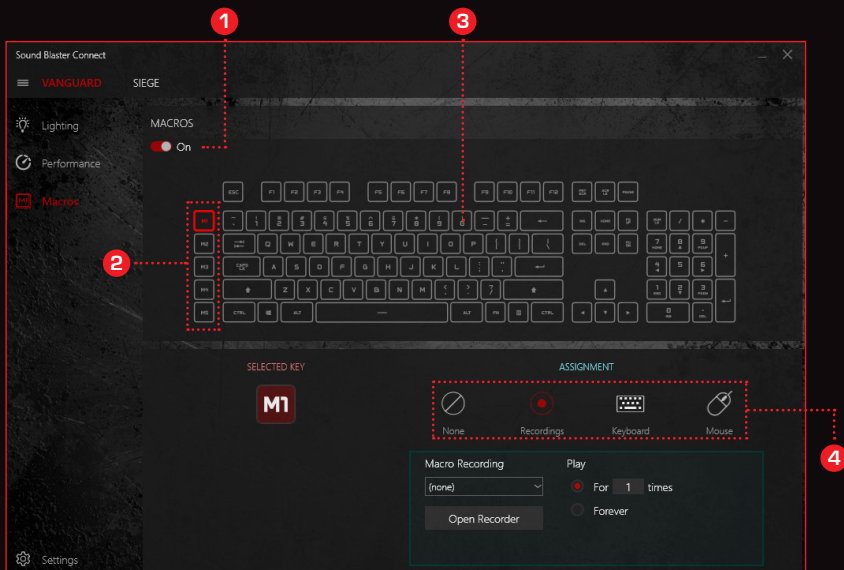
1
3
Sound Blaster Connect
VANGUARD
SIEGE
Lighting
Performance
Macros
MACROS
On
2
M1
M2
M3
M4
M5
ESC
F1 F2 F3 F4
F5 F6 F7 F8
F9 F10 F11 F12
Q W E R T Y U I O P
A S D F G H J K L
Z X C V B N M
CTRL ALT ALT FN CTRL
SELECTED KEY
M1
ASSIGNMENT
None
Recordings
Keyboard
Mouse
4
Macro Recording
(none)
Open Recorder
Play
For 1 times
Forever
Settings